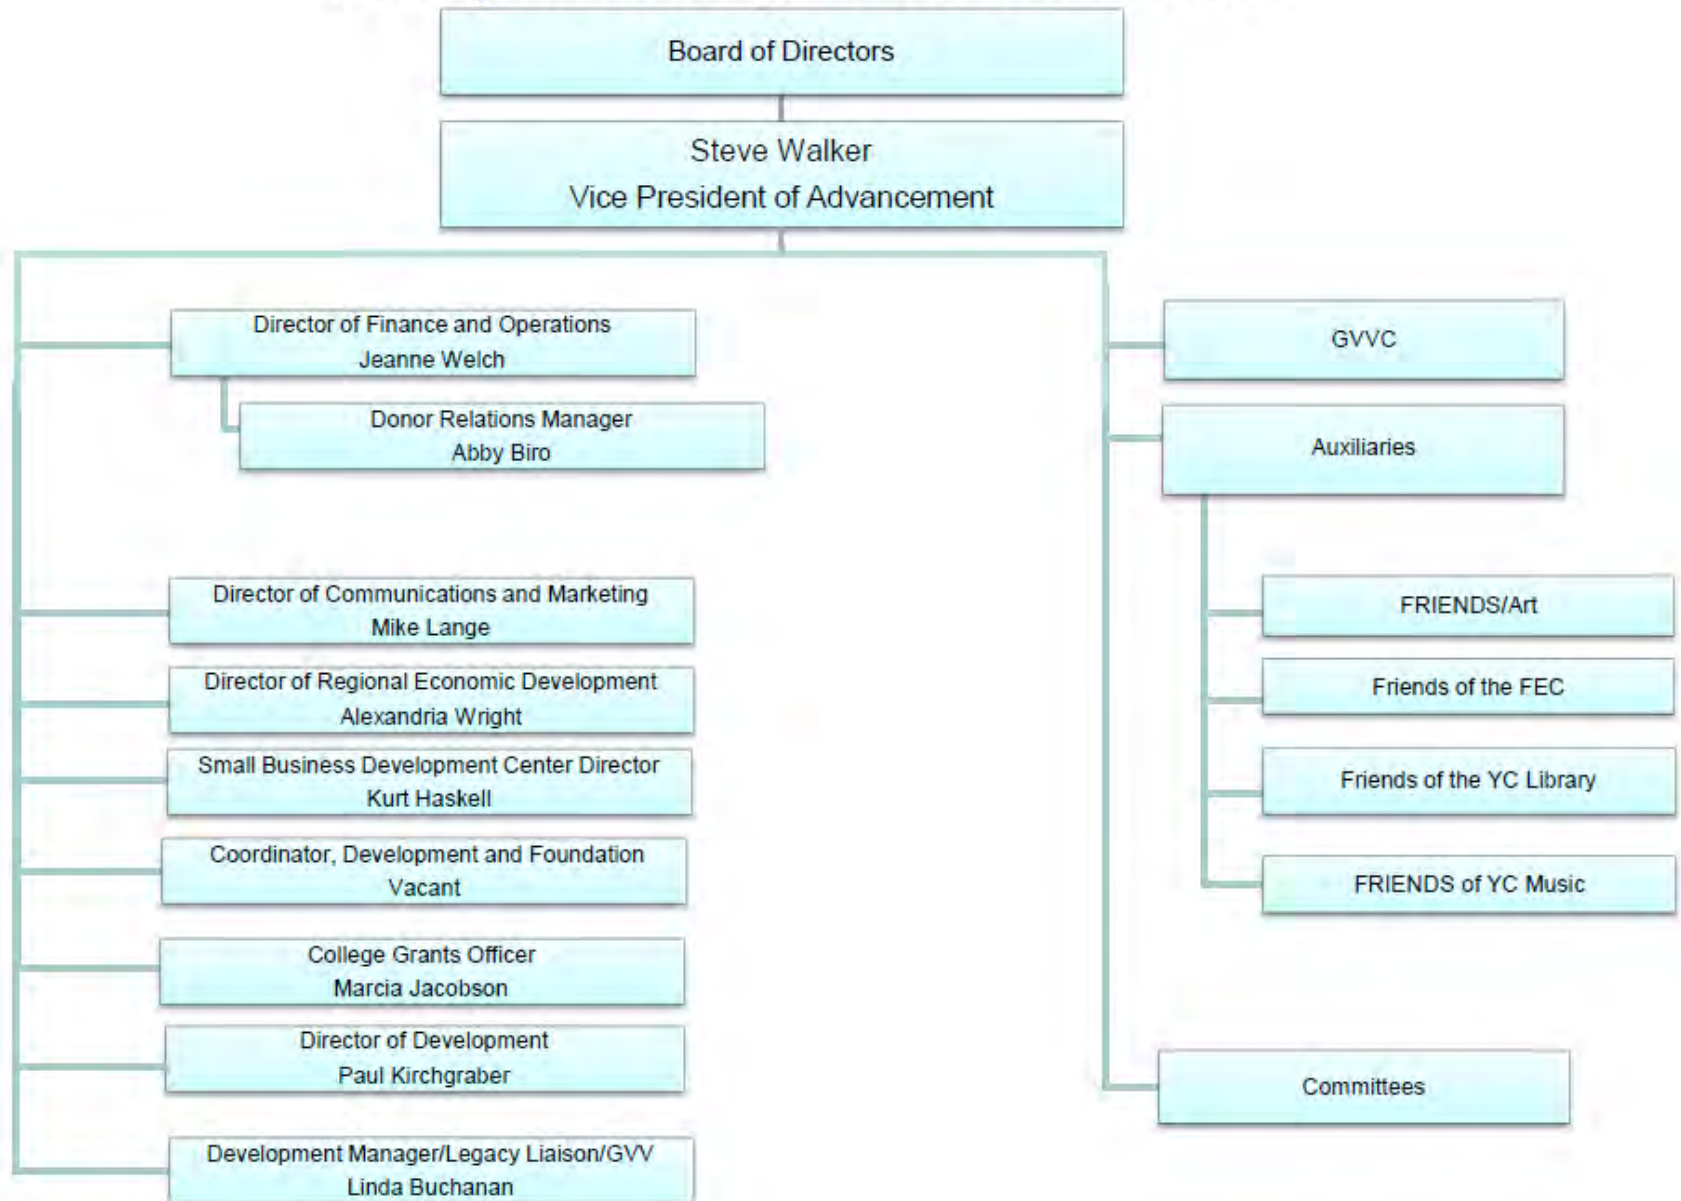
Board of Directors

Steve Walker
Vice President of Advancement

Director of Finance and Operations
Jeanne Welch

Donor Relations Manager
Abby Biro

Director of Communications and Marketing
Mike Lange

Director of Regional Economic Development
Alexandria Wright

Small Business Development Center Director
Kurt Haskell

Coordinator, Development and Foundation
Vacant

College Grants Officer
Marcia Jacobson

Director of Development
Paul Kirchgraber

Development Manager/Legacy Liaison/GVV
Linda Buchanan

GVVC

Auxiliaries

FRIENDS/Art

Friends of the FEC

Friends of the YC Library

FRIENDS of YC Music

Committees